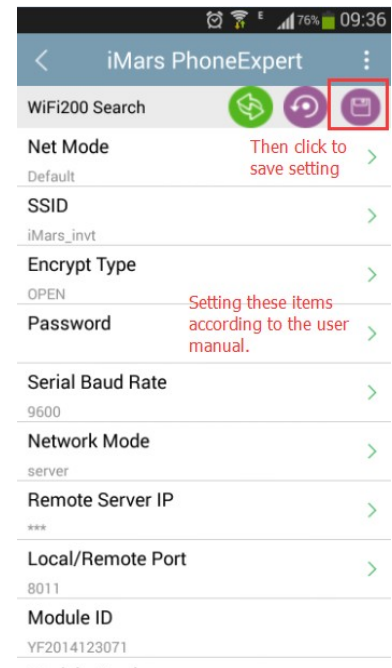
E 76% 09:36

iMars PhoneExpert

WiFi200 Search

Net Mode
Default

Then click to save setting

SSID
iMars_invt

Encrypt Type
OPEN

Password

Setting these items according to the user manual.

Serial Baud Rate
9600

Network Mode
server

Remote Server IP
***

Local/Remote Port
8011

Module ID
YF2014123071